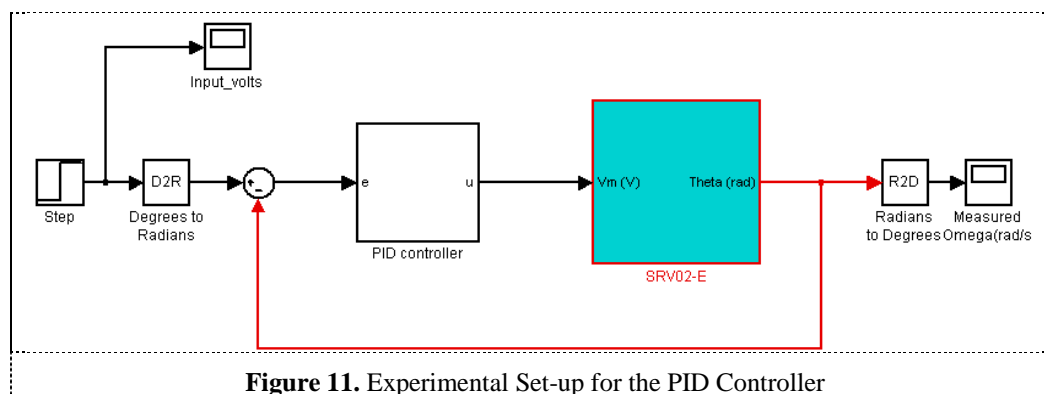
Input_volts

Step

D2R

Degrees to Radians

+
-

e

u

PID controller

Vm (V)

Theta (rad)

SRV02-E

R2D

Radians to Degrees

Measured Omega(rad/s

**Figure 11.** Experimental Set-up for the PID Controller